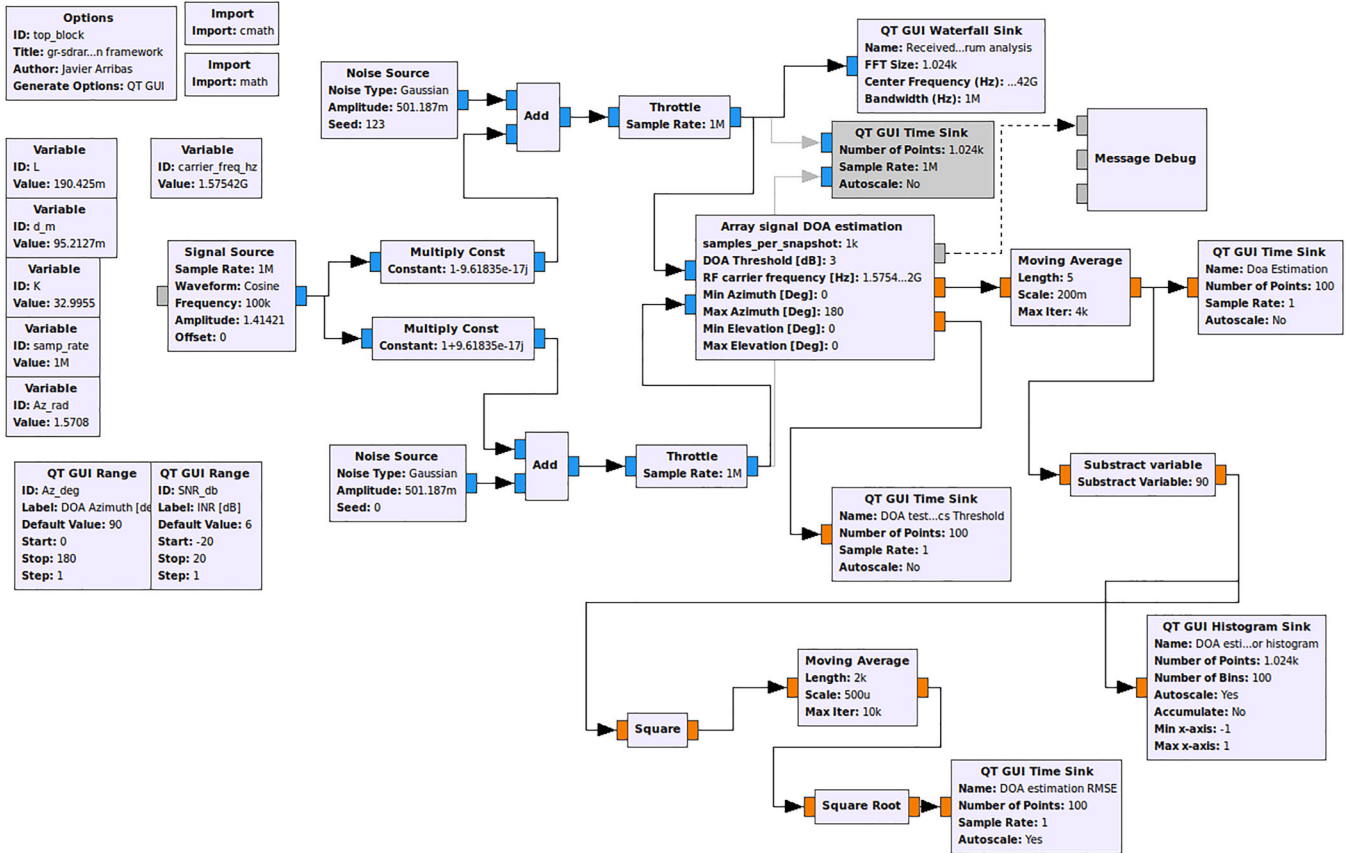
**Options**
**ID:** top_block
**Title:** gr-sdrar...n framework
**Author:** Javier Arribas
**Generate Options:** QT GUI

**Import**
**Import:** cmath

**Import**
**Import:** math

**Variable**
**ID:** L
**Value:** 190.425m

**Variable**
**ID:** carrier_freq_hz
**Value:** 1.57542G

**Variable**
**ID:** d_m
**Value:** 95.2127m

**Variable**
**ID:** K
**Value:** 32.9955

**Variable**
**ID:** samp_rate
**Value:** 1M

**Variable**
**ID:** Az_rad
**Value:** 1.5708

**QT GUI Range**
**ID:** Az_deg
**Label:** DOA Azimuth [de
**Default Value:** 90
**Start:** 0
**Stop:** 180
**Step:** 1

**QT GUI Range**
**ID:** SNR_db
**Label:** INR [dB]
**Default Value:** 6
**Start:** -20
**Stop:** 20
**Step:** 1

**Noise Source**
**Noise Type:** Gaussian
**Amplitude:** 501.187m
**Seed:** 123

**Add**

**Throttle**
**Sample Rate:** 1M

**QT GUI Waterfall Sink**
**Name:** Received...rum analysis
**FFT Size:** 1.024k
**Center Frequency (Hz):** ...42G
**Bandwidth (Hz):** 1M

**QT GUI Time Sink**
**Number of Points:** 1.024k
**Sample Rate:** 1M
**Autoscale:** No

**Message Debug**

**Signal Source**
**Sample Rate:** 1M
**Waveform:** Cosine
**Frequency:** 100k
**Amplitude:** 1.41421
**Offset:** 0

**Multiply Const**
**Constant:** 1-9.61835e-17j

**Multiply Const**
**Constant:** 1+9.61835e-17j

**Array signal DOA estimation**
**samples_per_snapshot:** 1k
**DOA Threshold [dB]:** 3
**RF carrier frequency [Hz]:** 1.5754...2G
**Min Azimuth [Deg]:** 0
**Max Azimuth [Deg]:** 180
**Min Elevation [Deg]:** 0
**Max Elevation [Deg]:** 0

**Moving Average**
**Length:** 5
**Scale:** 200m
**Max Iter:** 4k

**QT GUI Time Sink**
**Name:** Doa Estimation
**Number of Points:** 100
**Sample Rate:** 1
**Autoscale:** No

**Noise Source**
**Noise Type:** Gaussian
**Amplitude:** 501.187m
**Seed:** 0

**Add**

**Throttle**
**Sample Rate:** 1M

**Substract variable**
**Substract Variable:** 90

**QT GUI Time Sink**
**Name:** DOA test...cs Threshold
**Number of Points:** 100
**Sample Rate:** 1
**Autoscale:** No

**QT GUI Histogram Sink**
**Name:** DOA esti...or histogram
**Number of Points:** 1.024k
**Number of Bins:** 100
**Autoscale:** Yes
**Accumulate:** No
**Min x-axis:** -1
**Max x-axis:** 1

**Moving Average**
**Length:** 2k
**Scale:** 500u
**Max Iter:** 10k

**Square**

**Square Root**

**QT GUI Time Sink**
**Name:** DOA estimation RMSE
**Number of Points:** 100
**Sample Rate:** 1
**Autoscale:** Yes